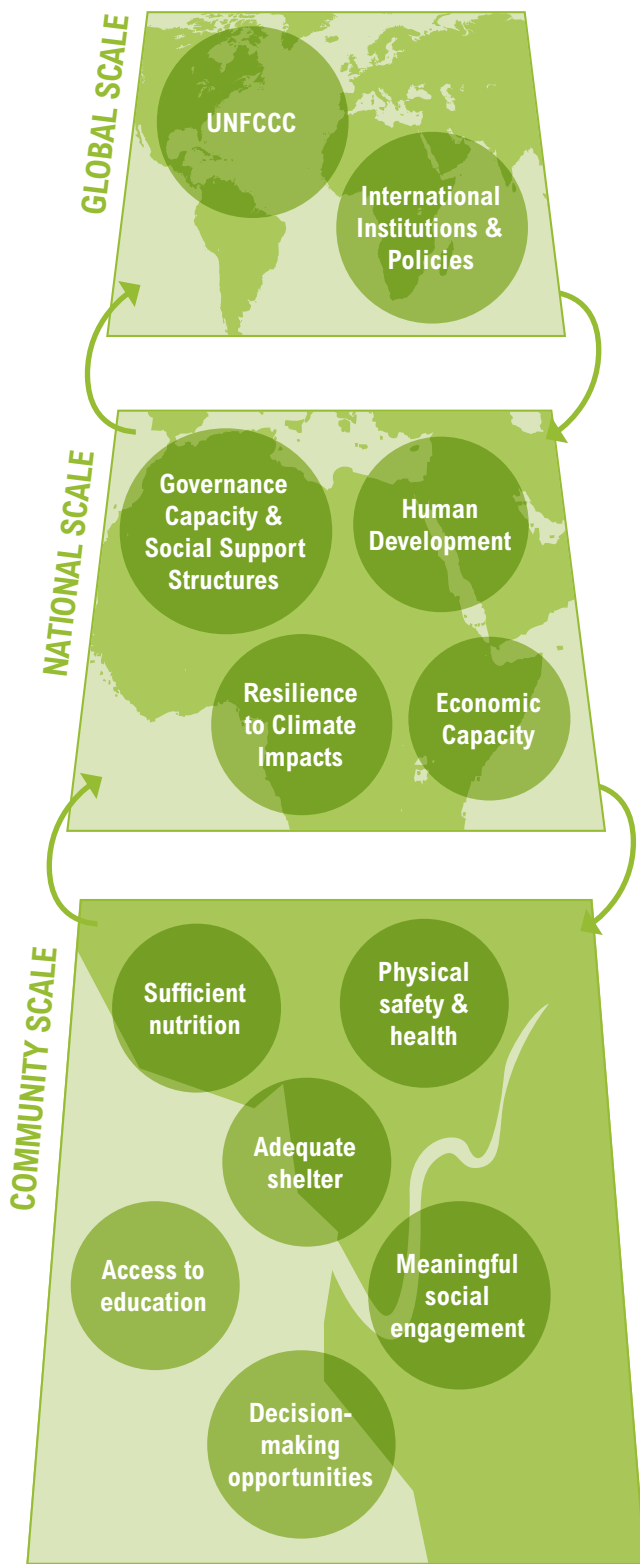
GLOBAL SCALE

UNFCCC

International Institutions & Policies

NATIONAL SCALE

Governance Capacity & Social Support Structures

Human Development

Resilience to Climate Impacts

Economic Capacity

COMMUNITY SCALE

Sufficient nutrition

Physical safety & health

Adequate shelter

Access to education

Meaningful social engagement

Decision-making opportunities